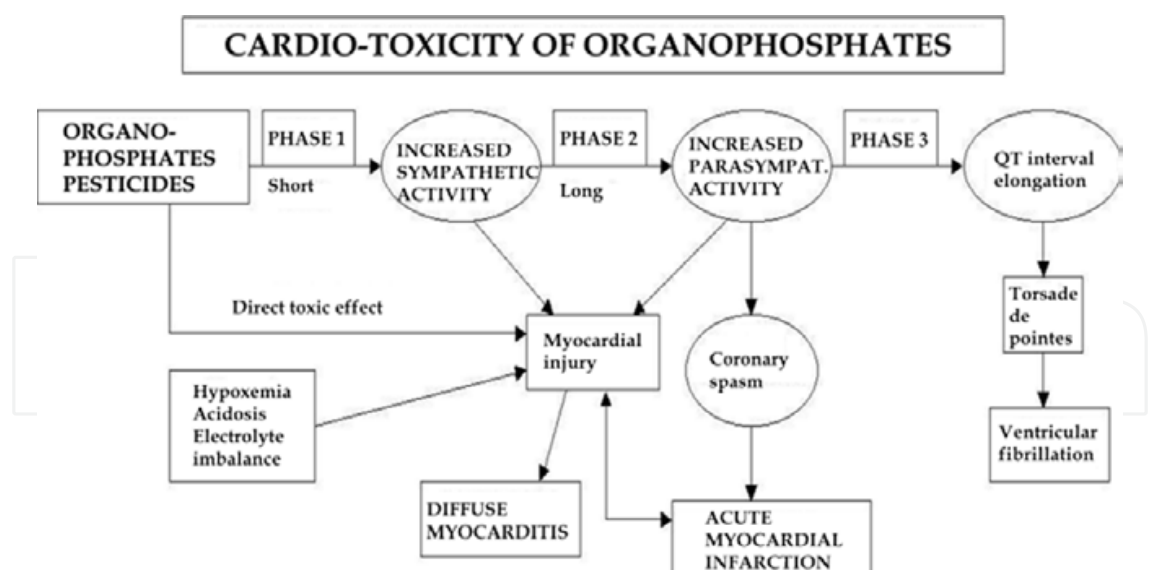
CARDIO-TOXICITY OF ORGANOPHOSPHATES

ORGANO-PHOSPHATES PESTICIDES

PHASE 1

Short

INCREASED SYMPATHETIC ACTIVITY

PHASE 2

Long

INCREASED PARASYMPAT. ACTIVITY

PHASE 3

QT interval elongation

Direct toxic effect

Myocardial injury

Coronary spasm

Torsade de pointes

Hypoxemia Acidosis Electrolyte imbalance

Ventricular fibrillation

DIFFUSE MYOCARDITIS

ACUTE MYOCARDIAL INFARCTION